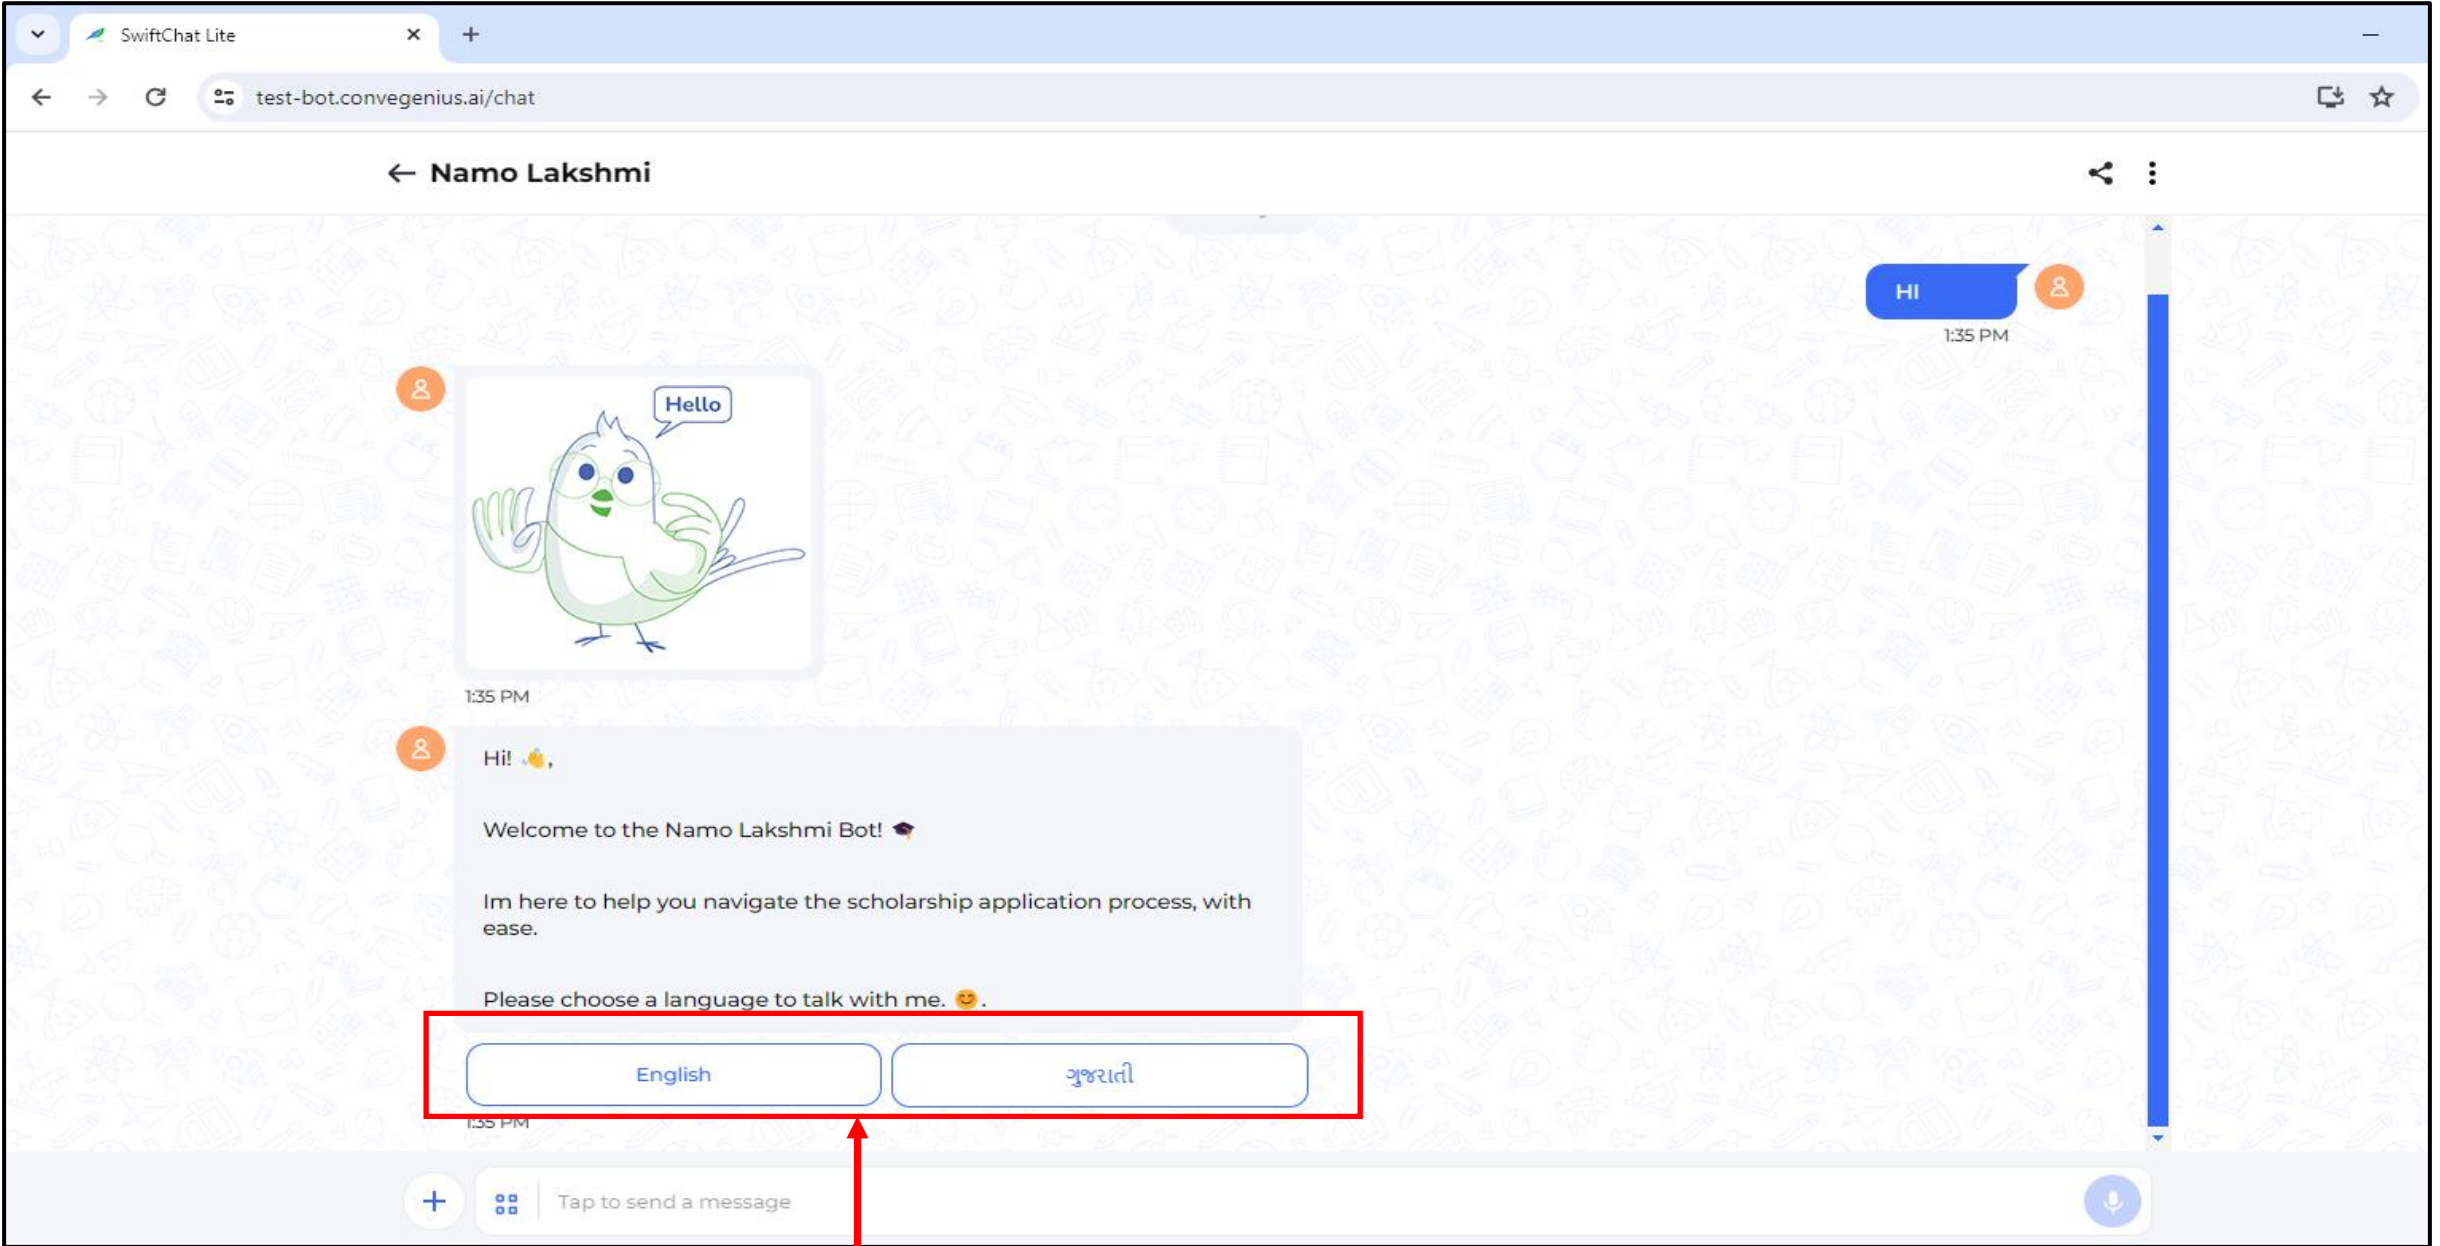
SwiftChat Lite

test-bot.convegenius.ai/chat

Namo Lakshmi

HI
1:35 PM

Hello

1:35 PM

Hi! 👋,

Welcome to the Namo Lakshmi Bot! 🎓

Im here to help you navigate the scholarship application process, with ease.

Please choose a language to talk with me. 😊.

English
ગુજરાતી

1:35 PM

Tap to send a message